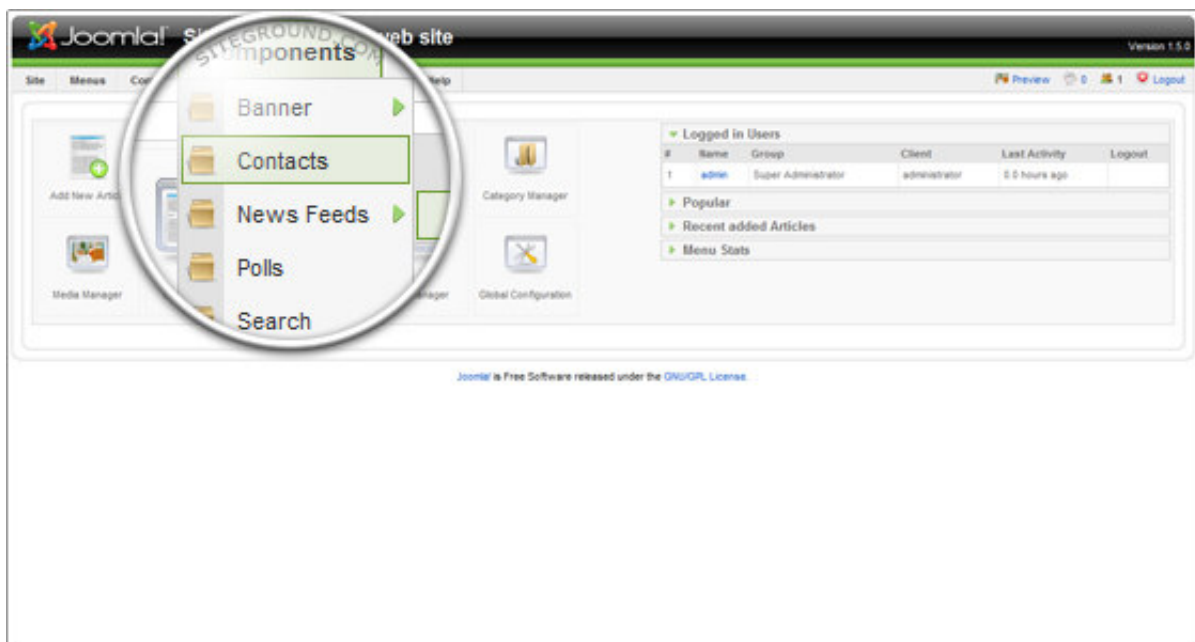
Joomla! Si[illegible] web site
Version 1.5.0

SITEGROUND.COM
Components

Site Menus Co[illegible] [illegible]elp

Preview 0 1 Logout

Banner
Contacts
News Feeds
Polls
Search

Add New Artic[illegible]
Category Manager
Media Manager
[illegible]ager
Global Configuration

Logged in Users

| # | Name | Group | Client | Last Activity | Logout |
|---|---|---|---|---|---|
| 1 | admin | Super Administrator | administrator | 0.0 hours ago | |

Popular
Recent added Articles
Menu Stats

Joomla! is Free Software released under the GNU/GPL License.